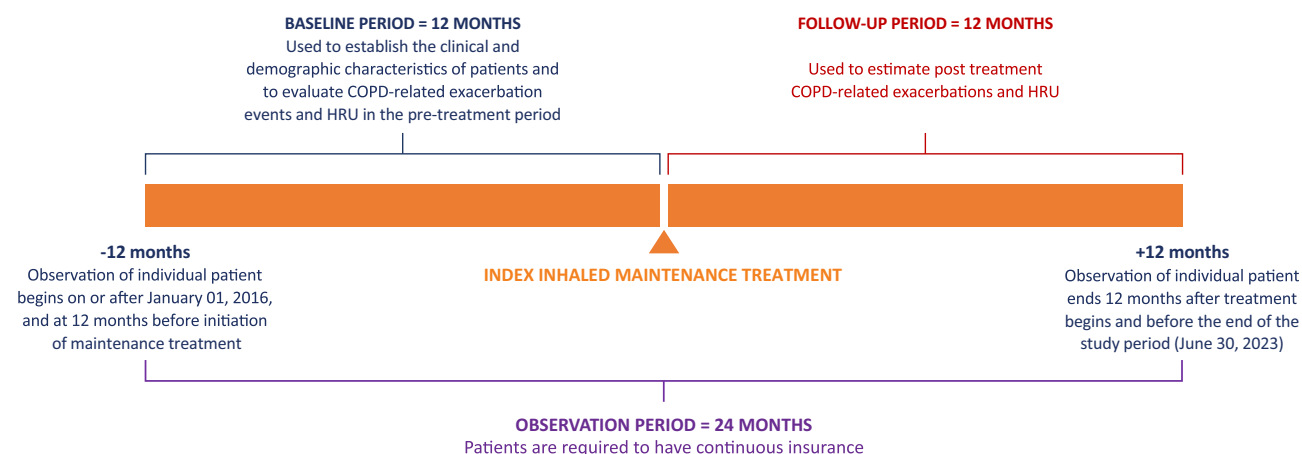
BASELINE PERIOD = 12 MONTHS
Used to establish the clinical and demographic characteristics of patients and to evaluate COPD-related exacerbation events and HRU in the pre-treatment period

FOLLOW-UP PERIOD = 12 MONTHS

Used to estimate post treatment COPD-related exacerbations and HRU

-12 months
Observation of individual patient begins on or after January 01, 2016, and at 12 months before initiation of maintenance treatment

INDEX INHALED MAINTENANCE TREATMENT

+12 months
Observation of individual patient ends 12 months after treatment begins and before the end of the study period (June 30, 2023)

OBSERVATION PERIOD = 24 MONTHS
Patients are required to have continuous insurance